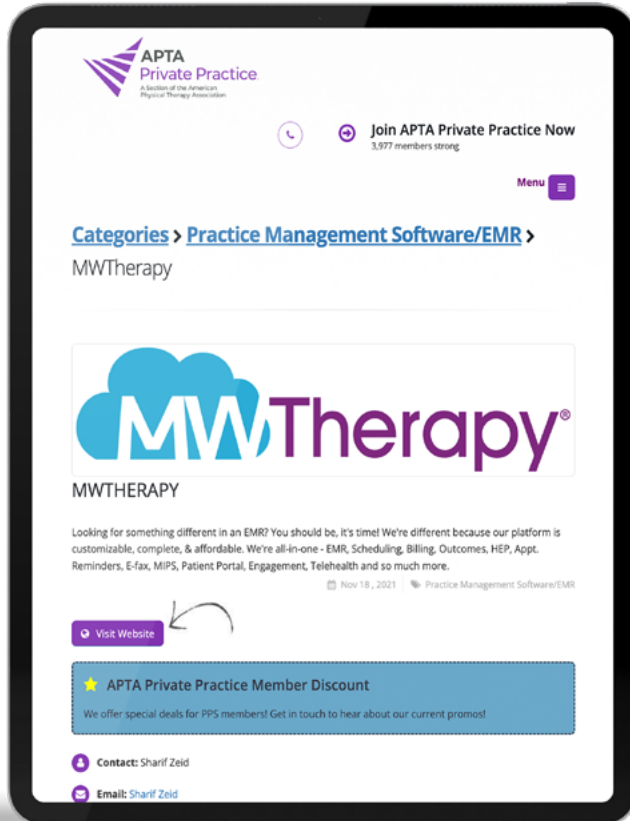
APTA
Private Practice
A Section of the American Physical Therapy Association

Join APTA Private Practice Now
3,977 members strong

Menu

Categories > Practice Management Software/EMR >
MWTherapy

MWTherapy®

MWTHERAPY

Looking for something different in an EMR? You should be, it's time! We're different because our platform is customizable, complete, & affordable. We're all-in-one - EMR, Scheduling, Billing, Outcomes, HEP, Appt. Reminders, E-fax, MIPS, Patient Portal, Engagement, Telehealth and so much more.

Nov 18 , 2021 Practice Management Software/EMR

Visit Website

APTA Private Practice Member Discount

We offer special deals for PPS members! Get in touch to hear about our current promos!

Contact: Sharif Zeid

Email: Sharif Zeid